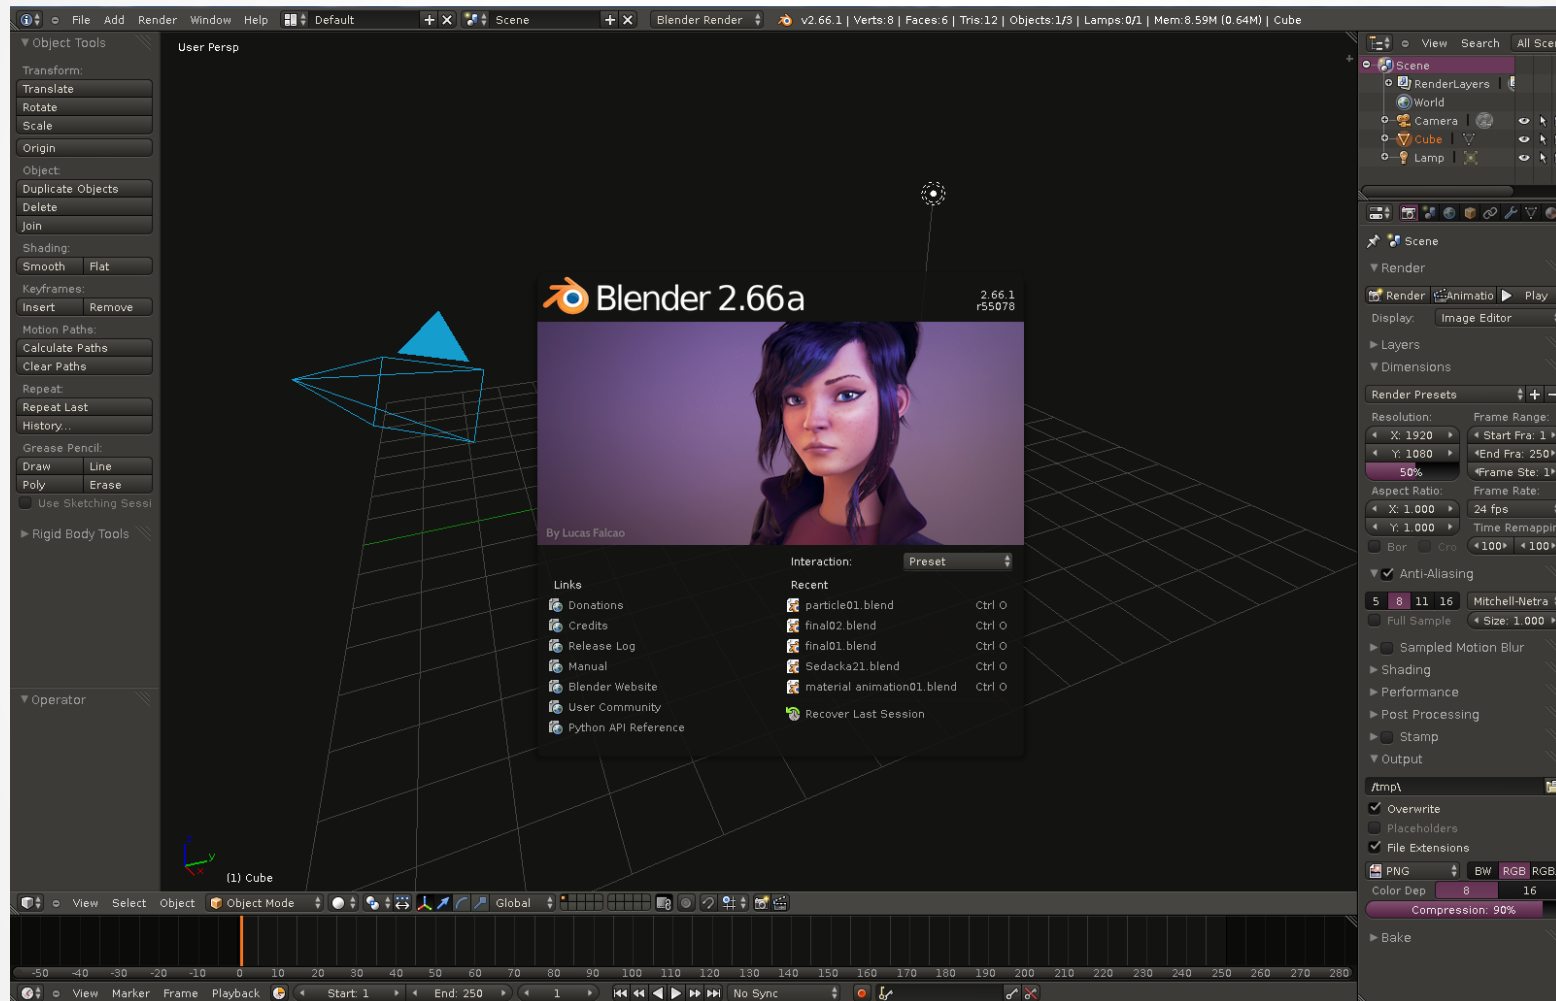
File Add Render Window Help Default Scene Blender Render v2.66.1 | Verts:8 | Faces:6 | Tris:12 | Objects:1/3 | Lamps:0/1 | Mem:8.59M (0.64M) | Cube

Object Tools
Transform:
Translate
Rotate
Scale
Origin
Object:
Duplicate Objects
Delete
Join
Shading:
Smooth Flat
Keyframes:
Insert Remove
Motion Paths:
Calculate Paths
Clear Paths
Repeat:
Repeat Last
History...
Grease Pencil:
Draw Line
Poly Erase
Use Sketching Sessi
Rigid Body Tools

Operator

User Persp

Blender 2.66a
2.66.1
r55078
By Lucas Falcao
Interaction: Preset
Links
Donations
Credits
Release Log
Manual
Blender Website
User Community
Python API Reference
Recent
particle01.blend Ctrl O
final02.blend Ctrl O
final01.blend Ctrl O
Sedacka21.blend Ctrl O
material animation01.blend Ctrl O
Recover Last Session

(1) Cube

View Search All Scen
Scene
RenderLayers
World
Camera
Cube
Lamp

Scene
Render
Render Animatio Play
Display: Image Editor
Layers
Dimensions
Render Presets
Resolution:
X: 1920
Y: 1080
50%
Frame Range:
Start Fra: 1
End Fra: 250
Frame Ste: 1
Aspect Ratio:
X: 1.000
Y: 1.000
Frame Rate:
24 fps
Time Remappin
Bor Cro
100 100
Anti-Aliasing
5 8 11 16
Mitchell-Netra
Full Sample
Size: 1.000
Sampled Motion Blur
Shading
Performance
Post Processing
Stamp
Output
/tmp\
Overwrite
Placeholders
File Extensions
PNG BW RGB RGB
Color Dep 8 16
Compression: 90%
Bake

View Select Object Object Mode Global

-50 -40 -30 -20 -10 0 10 20 30 40 50 60 70 80 90 100 110 120 130 140 150 160 170 180 190 200 210 220 230 240 250 260 270 280

View Marker Frame Playback Start: 1 End: 250 1 No Sync